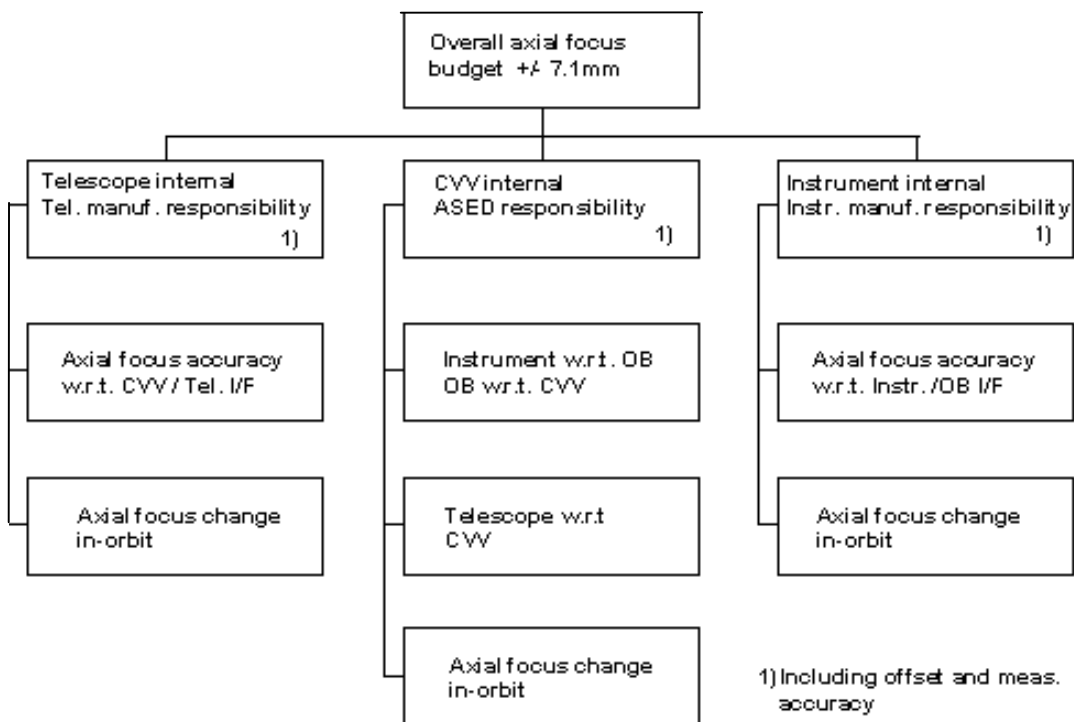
Overall axial focus budget +/- 7.1mm

Telescope internal
Tel. manuf. responsibility
1)

Axial focus accuracy
w.r.t. CVV / Tel. I/F

Axial focus change
in-orbit

CVV internal
ASED responsibility
1)

Instrument w.r.t. OB
OB w.r.t. CVV

Telescope w.r.t
CVV

Axial focus change
in-orbit

Instrument internal
Instr. manuf. responsibility
1)

Axial focus accuracy
w.r.t. Instr. /OB I/F

Axial focus change
in-orbit

1) Including offset and meas. accuracy